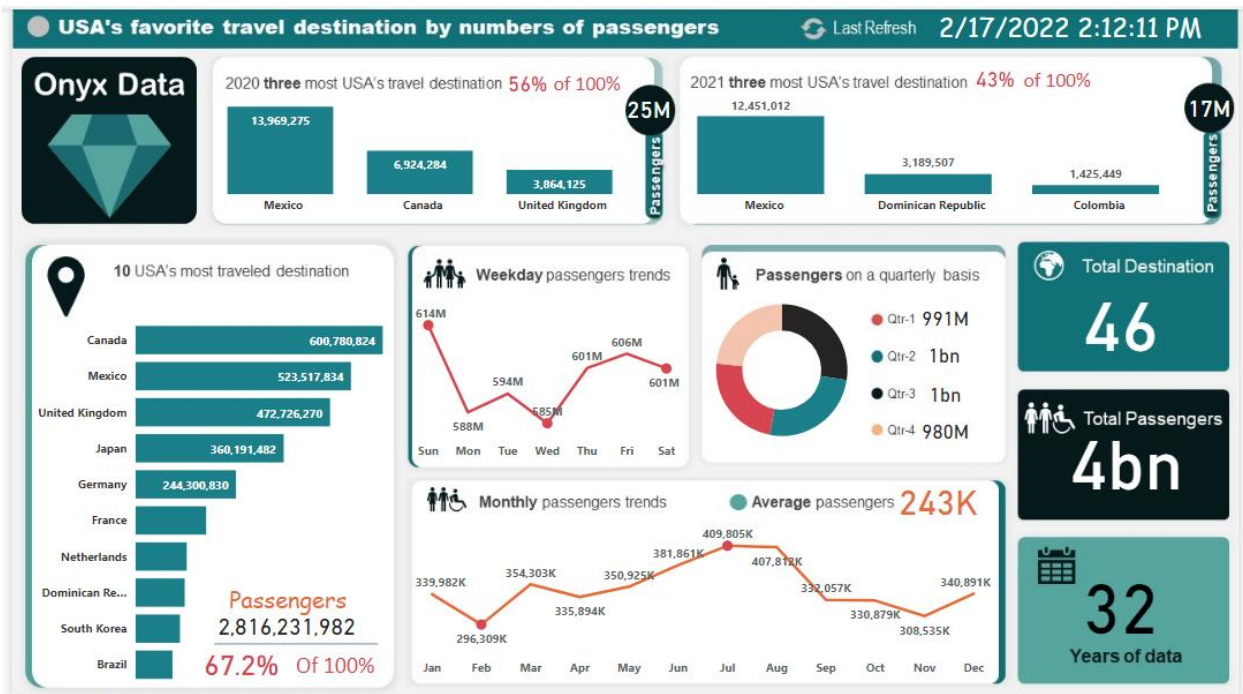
USA's favorite travel destination by numbers of passengers

Last Refresh 2/17/2022 2:12:11 PM

Onyx Data

2020 three most USA's travel destination 56% of 100%

25M Passengers

| Mexico | Canada | United Kingdom |
|---|---|---|
| 13,969,275 | 6,924,284 | 3,864,125 |

2021 three most USA's travel destination 43% of 100%

17M Passengers

| Mexico | Dominican Republic | Colombia |
|---|---|---|
| 12,451,012 | 3,189,507 | 1,425,449 |

10 USA's most traveled destination

| Country | Passengers |
|---|---|
| Canada | 600,780,824 |
| Mexico | 523,517,834 |
| United Kingdom | 472,726,270 |
| Japan | 360,191,482 |
| Germany | 244,300,830 |
| France | |
| Netherlands | |
| Dominican Re... | |
| South Korea | |
| Brazil | |

Passengers
2,816,231,982
67.2% Of 100%

Weekday passengers trends

614M 588M 594M 585M 601M 606M 601M
Sun Mon Tue Wed Thu Fri Sat

Passengers on a quarterly basis

Qtr-1 991M
Qtr-2 1bn
Qtr-3 1bn
Qtr-4 980M

Total Destination
46

Total Passengers
4bn

Monthly passengers trends

Average passengers 243K

339,982K 296,309K 354,303K 335,894K 350,925K 381,861K 409,805K 407,812K 332,057K 330,879K 308,535K 340,891K
Jan Feb Mar Apr May Jun Jul Aug Sep Oct Nov Dec

32
Years of data